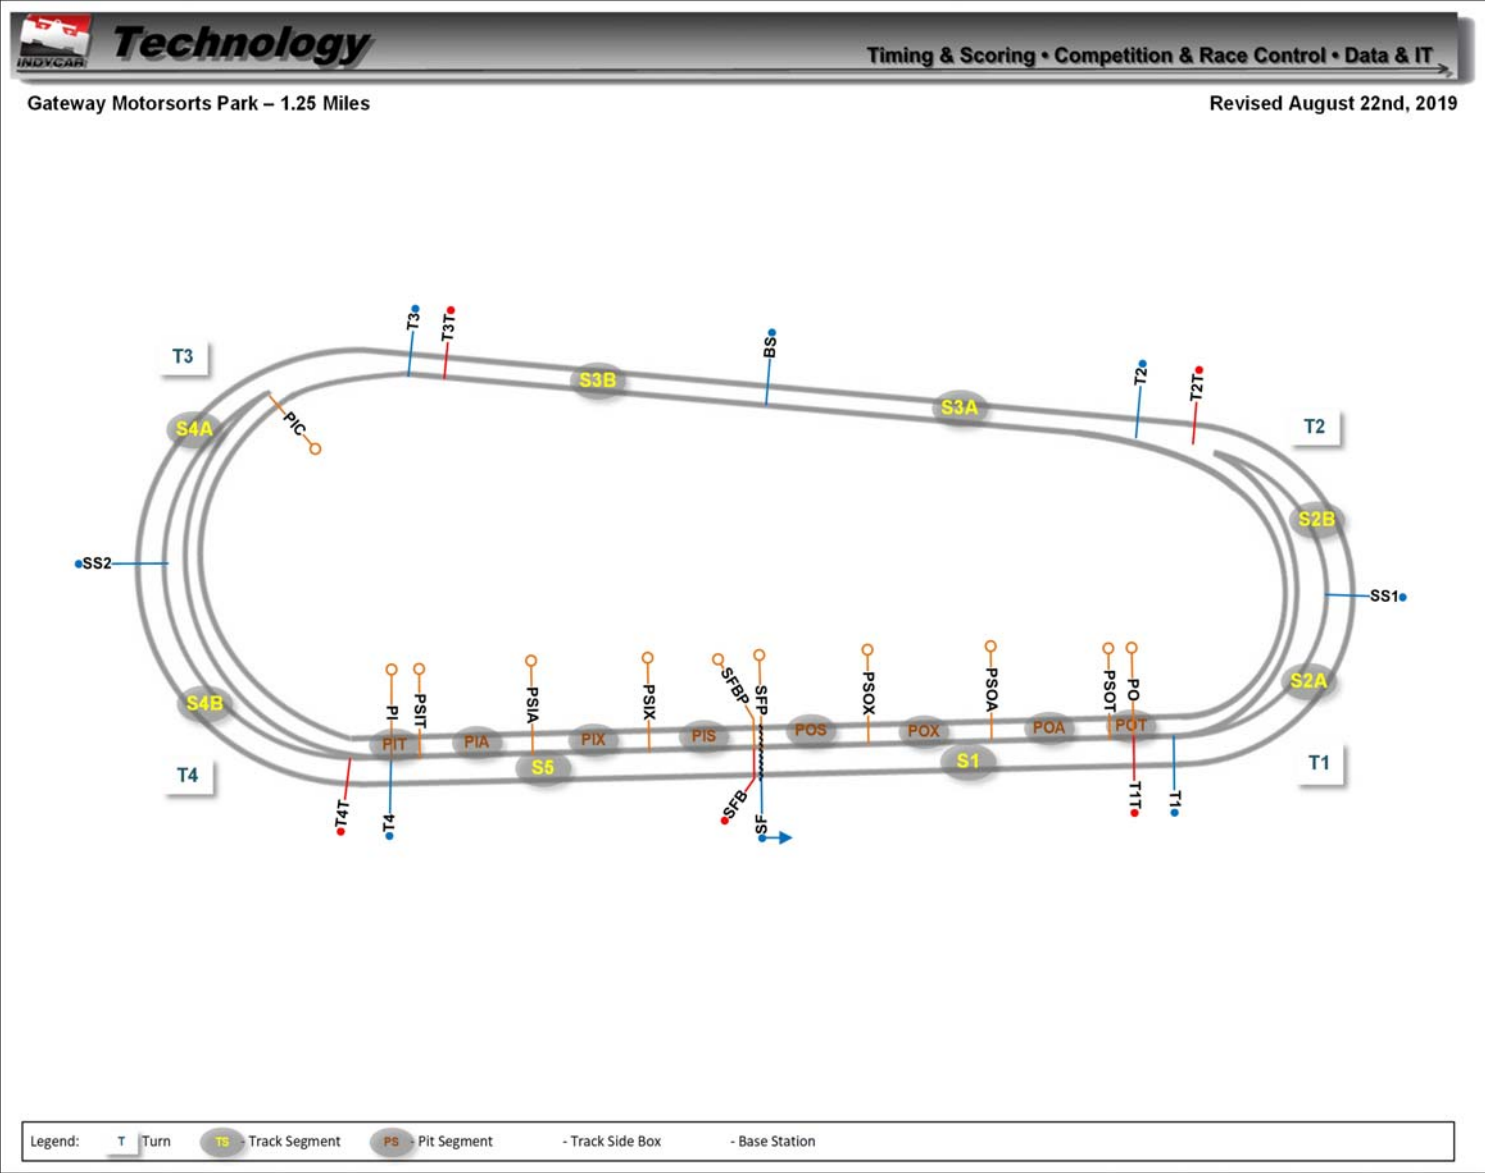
INDYCAR Technology

Timing & Scoring • Competition & Race Control • Data & IT

Gateway Motorsports Park – 1.25 Miles

Revised August 22nd, 2019

T3
T3
T3T
S3B
BS
S3A
T2
T2T
T2
S4A
PIC
S2B
SS2
SS1
S2A
S4B
PI
PSIT
PSIA
PSIX
SFBP
SFP
PSOX
PSOA
PSOT
PO
PIT
PIA
PIX
PIS
POS
POX
POA
POT
T4
S5
S1
T1
T4T
T4
SFB
SF
T1T
T1

Legend: T Turn TS - Track Segment PS - Pit Segment - Track Side Box - Base Station